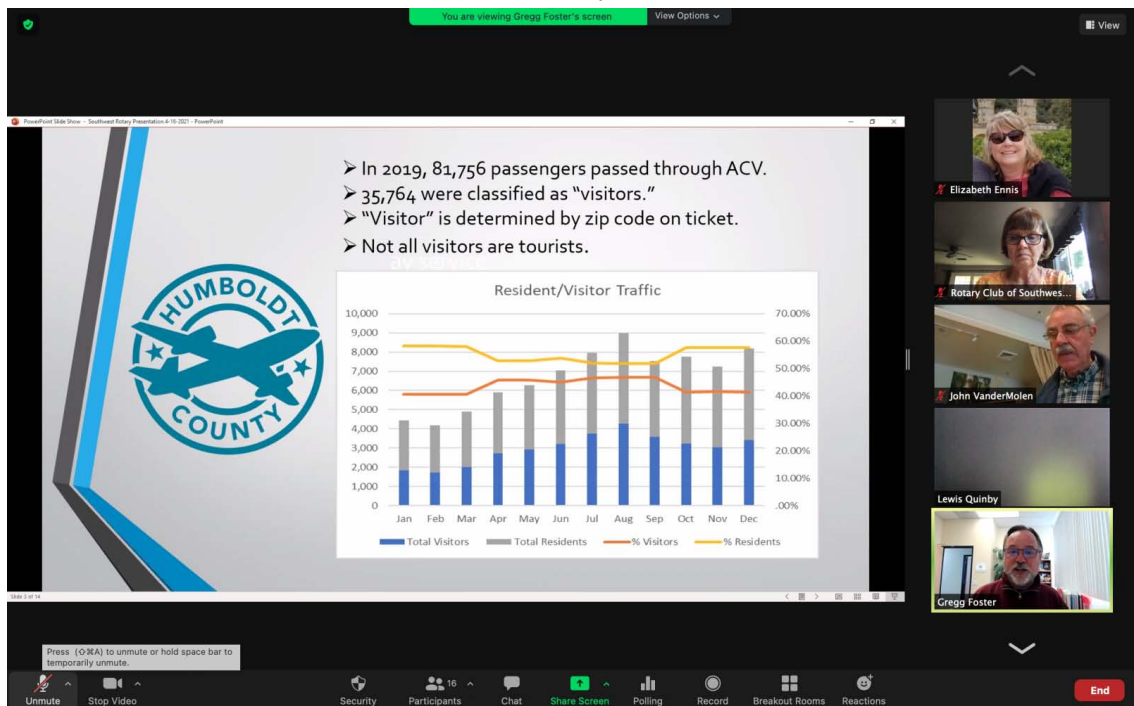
You are viewing Gregg Foster's screen
View Options

View

PowerPoint Slide Show - Southwest Rotary Presentation 4-16-2021 - PowerPoint

➢ In 2019, 81,756 passengers passed through ACV.
➢ 35,764 were classified as "visitors."
➢ "Visitor" is determined by zip code on ticket.
➢ Not all visitors are tourists.

HUMBOLDT COUNTY

Resident/Visitor Traffic

| | Jan | Feb | Mar | Apr | May | Jun | Jul | Aug | Sep | Oct | Nov | Dec |
|---|---|---|---|---|---|---|---|---|---|---|---|---|

10,000
9,000
8,000
7,000
6,000
5,000
4,000
3,000
2,000
1,000
0

70.00%
60.00%
50.00%
40.00%
30.00%
20.00%
10.00%
.00%

Total Visitors Total Residents % Visitors % Residents

Slide 3 of 14

Elizabeth Ennis
Rotary Club of Southwes...
John VanderMolen
Lewis Quinby
Gregg Foster

Press (⇧⌘A) to unmute or hold space bar to temporarily unmute.

Unmute
Stop Video
Security
16
Participants
Chat
Share Screen
Polling
Record
Breakout Rooms
Reactions
End